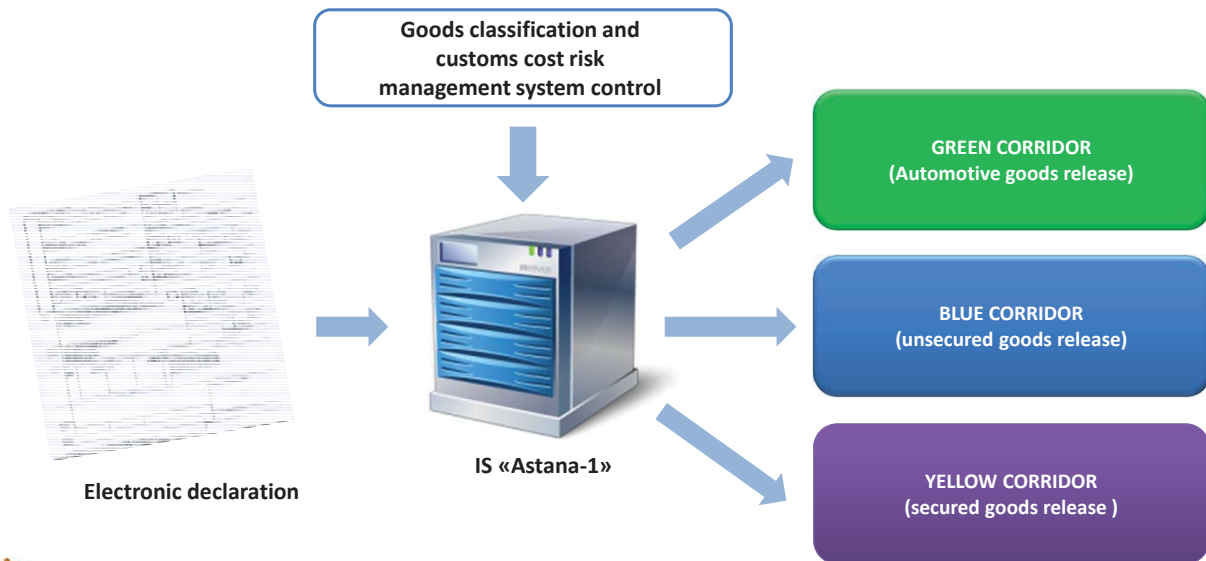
Goods classification and customs cost risk management system control

GREEN CORRIDOR
(Automotive goods release)

BLUE CORRIDOR
(unsecured goods release)

YELLOW CORRIDOR
(secured goods release )

IS «Astana-1»

Electronic declaration